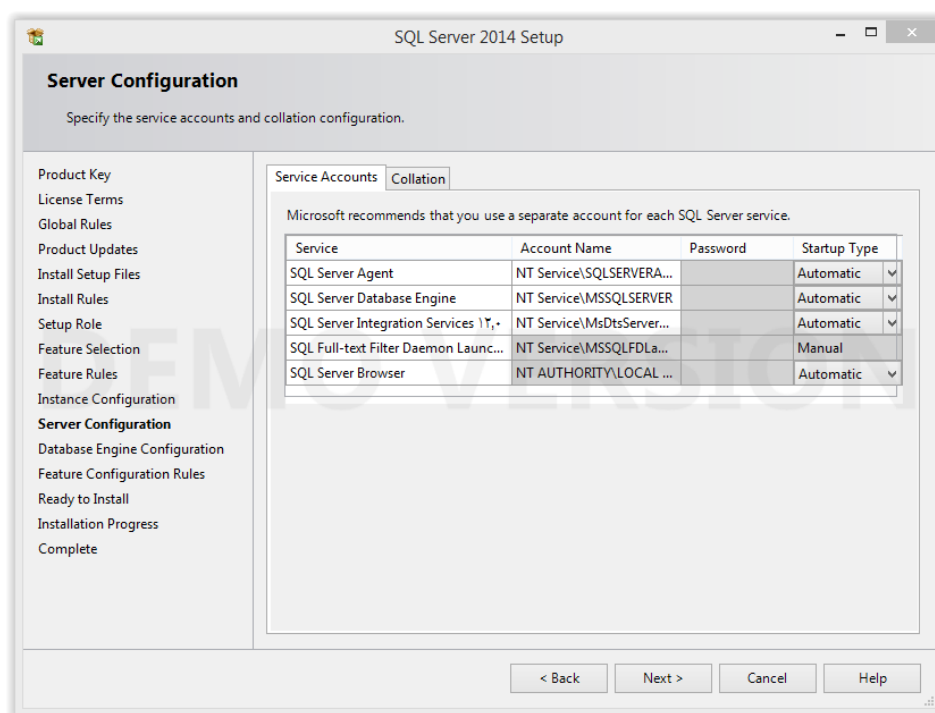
SQL Server 2014 Setup

Server Configuration

Specify the service accounts and collation configuration.

Product Key
License Terms
Global Rules
Product Updates
Install Setup Files
Install Rules
Setup Role
Feature Selection
Feature Rules
Instance Configuration
Server Configuration
Database Engine Configuration
Feature Configuration Rules
Ready to Install
Installation Progress
Complete

Service Accounts | Collation

Microsoft recommends that you use a separate account for each SQL Server service.

| Service | Account Name | Password | Startup Type |
|---|---|---|---|
| SQL Server Agent | NT Service\SQLSERVERA... | | Automatic |
| SQL Server Database Engine | NT Service\MSSQLSERVER | | Automatic |
| SQL Server Integration Services ۱۲,۰ | NT Service\MsDtsServer... | | Automatic |
| SQL Full-text Filter Daemon Launc... | NT Service\MSSQLFDLa... | | Manual |
| SQL Server Browser | NT AUTHORITY\LOCAL ... | | Automatic |

DEMO VERSION

< Back | Next > | Cancel | Help